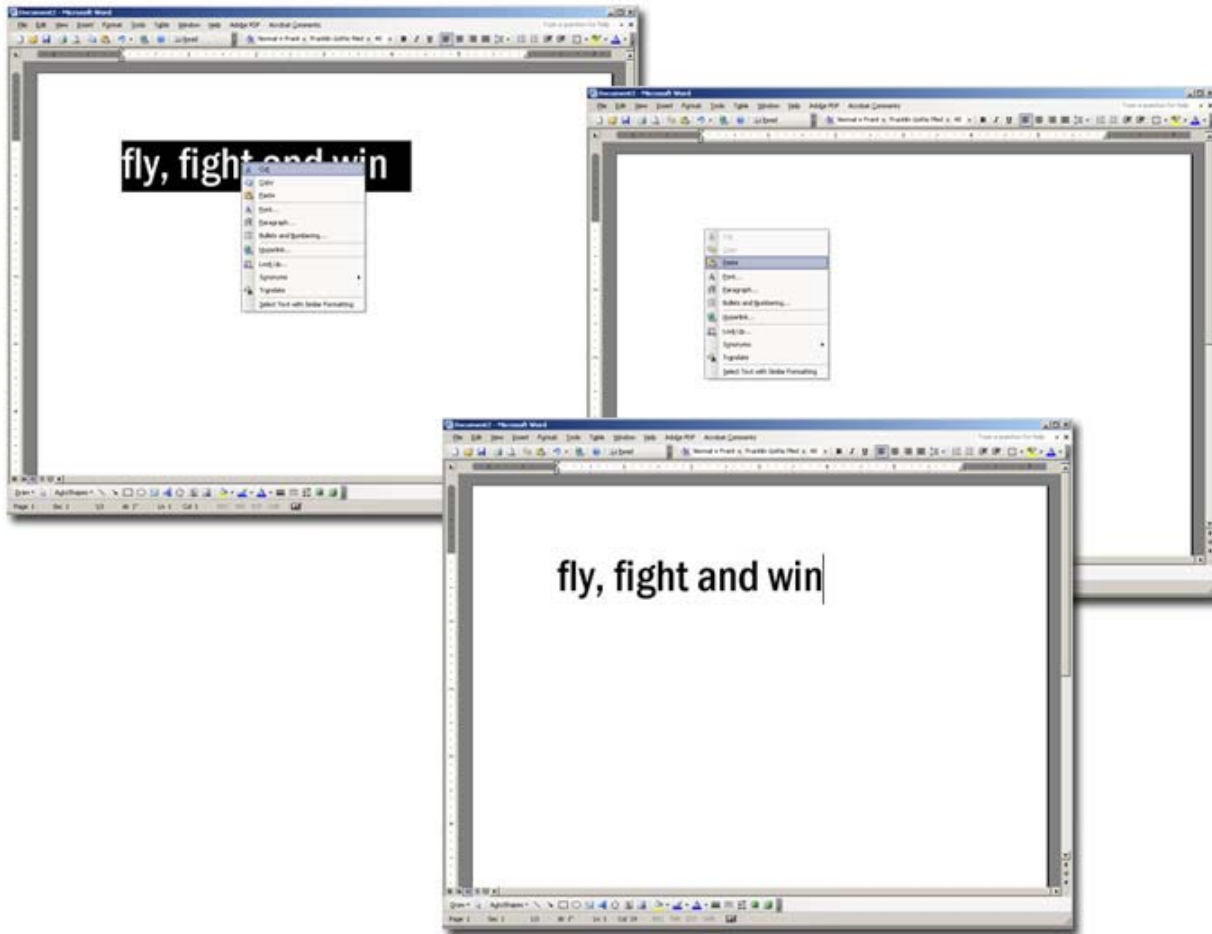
Document1 - Microsoft Word

File Edit View Insert Format Tools Table Window Help Adobe PDF Acrobat Comments

Type a question for help

fly, fight and win

Cut
Copy
Paste
Font...
Paragraph...
Bullets and Numbering...
Hyperlink...
Look Up...
Synonyms
Translate
Select Text with Similar Formatting

Draw AutoShapes

Page 1 Sec 1 1/1

Document1 - Microsoft Word

File Edit View Insert Format Tools Table Window Help Adobe PDF Acrobat Comments

Type a question for help

Cut
Copy
Paste
Font...
Paragraph...
Bullets and Numbering...
Hyperlink...
Look Up...
Synonyms
Translate
Select Text with Similar Formatting

Document1 - Microsoft Word

File Edit View Insert Format Tools Table Window Help Adobe PDF Acrobat Comments

Type a question for help

fly, fight and win

Draw AutoShapes

Page 1 Sec 1 1/1